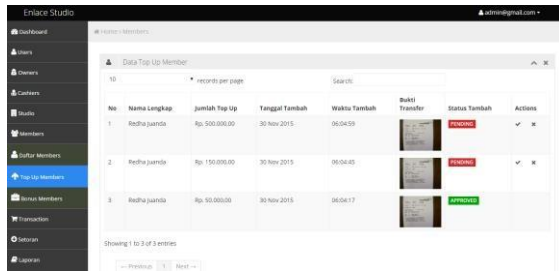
Enlace Studio

admin@gmail.com

Dashboard
Users
Owners
Cashiers
Studio
Members
Daftar Members
Top Up Members
Bonus Members
Transaction
Setoran
Laporan

Home / Members

Data Top Up Member

10 records per page

Search:

| No | Nama Lengkap | Jumlah Top Up | Tanggal Tambah | Waktu Tambah | Bukti Transfer | Status Tambah | Actions |
|---|---|---|---|---|---|---|---|
| 1 | Redha Juanda | Rp. 500.000,00 | 30 Nov 2015 | 06:04:59 | | PENDING | |
| 2 | Redha Juanda | Rp. 150.000,00 | 30 Nov 2015 | 06:04:45 | | PENDING | |
| 3 | Redha Juanda | Rp. 50.000,00 | 30 Nov 2015 | 06:04:17 | | APPROVED | |

Showing 1 to 3 of 3 entries

← Previous 1 Next →